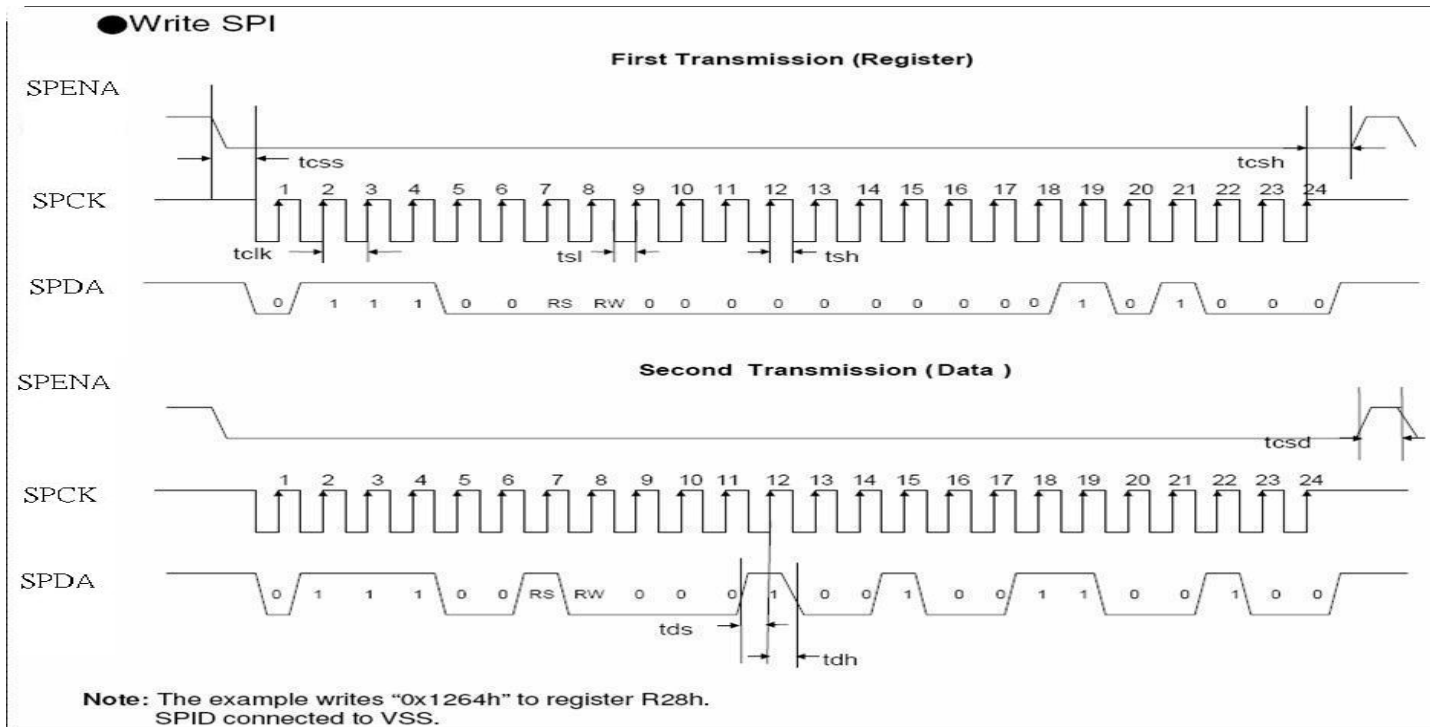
●Write SPI

First Transmission (Register)

SPENA

tcss

tcsh

SPCK

1 2 3 4 5 6 7 8 9 10 11 12 13 14 15 16 17 18 19 20 21 22 23 24

tclk

tsl

tsh

SPDA

0 1 1 1 0 0 RS RW 0 0 0 0 0 0 0 0 0 1 0 1 0 0 0

Second Transmission (Data )

SPENA

tcsd

SPCK

1 2 3 4 5 6 7 8 9 10 11 12 13 14 15 16 17 18 19 20 21 22 23 24

SPDA

0 1 1 1 0 0 RS RW 0 0 0 1 0 0 1 0 0 1 1 0 0 1 0 0

tds

tdh

Note: The example writes "0x1264h" to register R28h.
SPID connected to VSS.